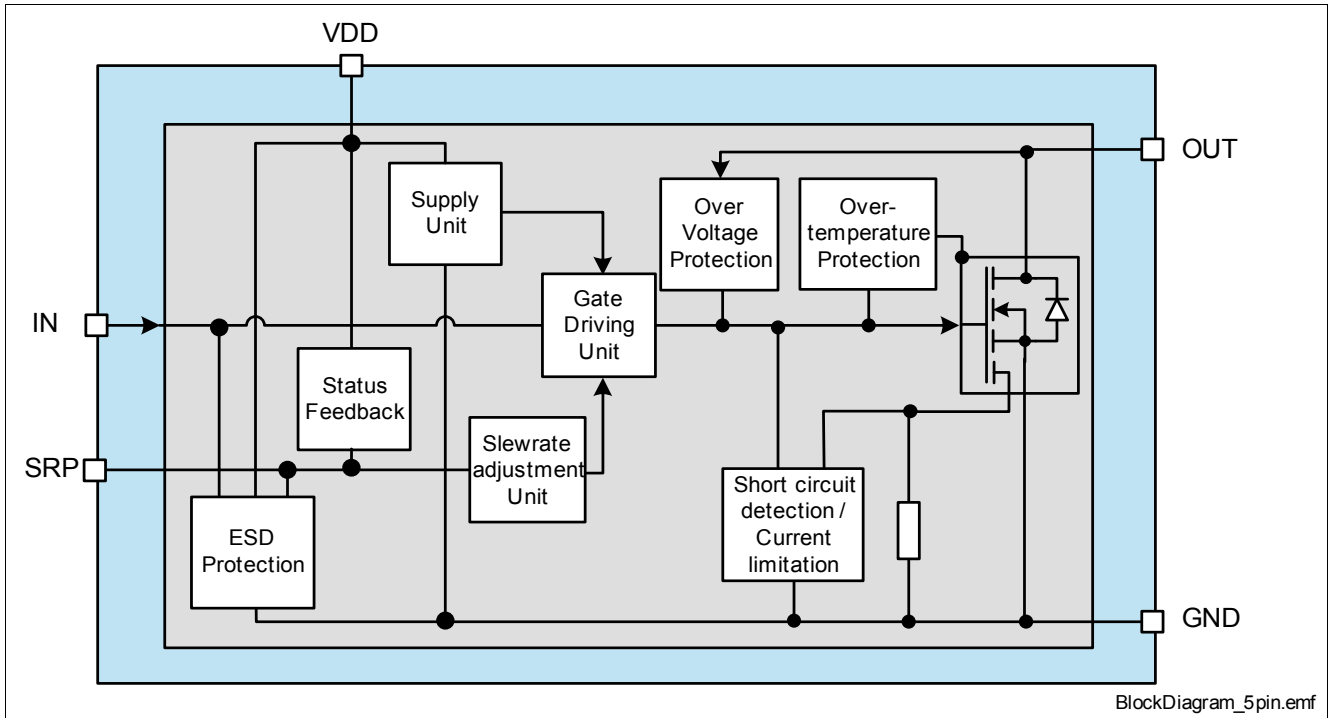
VDD

OUT

Supply Unit

Over Voltage Protection

Over-temperature Protection

IN

Gate Driving Unit

Status Feedback

SRP

Slewrate adjustment Unit

Short circuit detection / Current limitation

ESD Protection

GND

BlockDiagram_5pin.emf